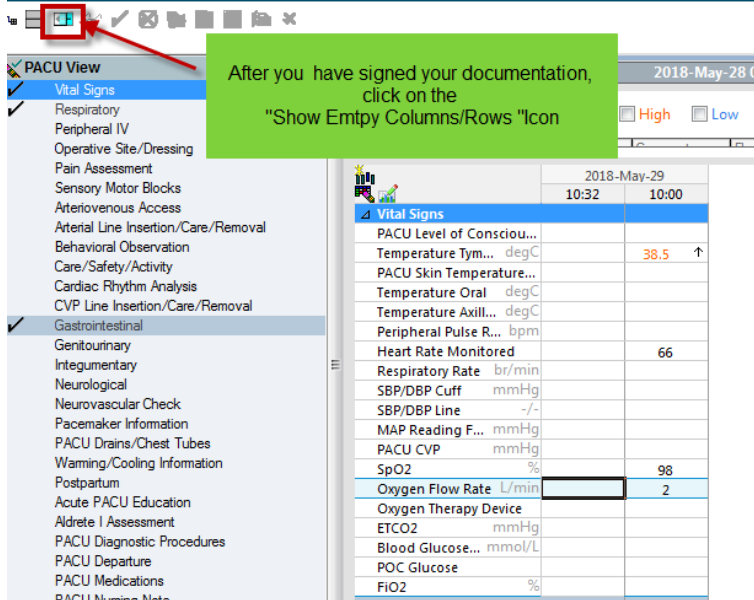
PACU View

Vital Signs
Respiratory
Peripheral IV
Operative Site/Dressing
Pain Assessment
Sensory Motor Blocks
Arteriovenous Access
Arterial Line Insertion/Care/Removal
Behavioral Observation
Care/Safety/Activity
Cardiac Rhythm Analysis
CVP Line Insertion/Care/Removal
Gastrointestinal
Genitourinary
Integumentary
Neurological
Neurovascular Check
Pacemaker Information
PACU Drains/Chest Tubes
Warming/Cooling Information
Postpartum
Acute PACU Education
Aldrete I Assessment
PACU Diagnostic Procedures
PACU Departure
PACU Medications
PACU Nursing Note

After you have signed your documentation, click on the "Show Emtpy Columns/Rows "Icon

2018-May-28

High
Low

| | 2018-May-29 | |
|---|---|---|
| | 10:32 | 10:00 |
| Vital Signs | | |
| PACU Level of Consciou... | | |
| Temperature Tym... degC | | 38.5 ↑ |
| PACU Skin Temperature... | | |
| Temperature Oral degC | | |
| Temperature Axill... degC | | |
| Peripheral Pulse R... bpm | | |
| Heart Rate Monitored | | 66 |
| Respiratory Rate br/min | | |
| SBP/DBP Cuff mmHg | | |
| SBP/DBP Line -/- | | |
| MAP Reading F... mmHg | | |
| PACU CVP mmHg | | |
| SpO2 % | | 98 |
| Oxygen Flow Rate L/min | | 2 |
| Oxygen Therapy Device | | |
| ETCO2 mmHg | | |
| Blood Glucose... mmol/L | | |
| POC Glucose | | |
| FiO2 % | | |